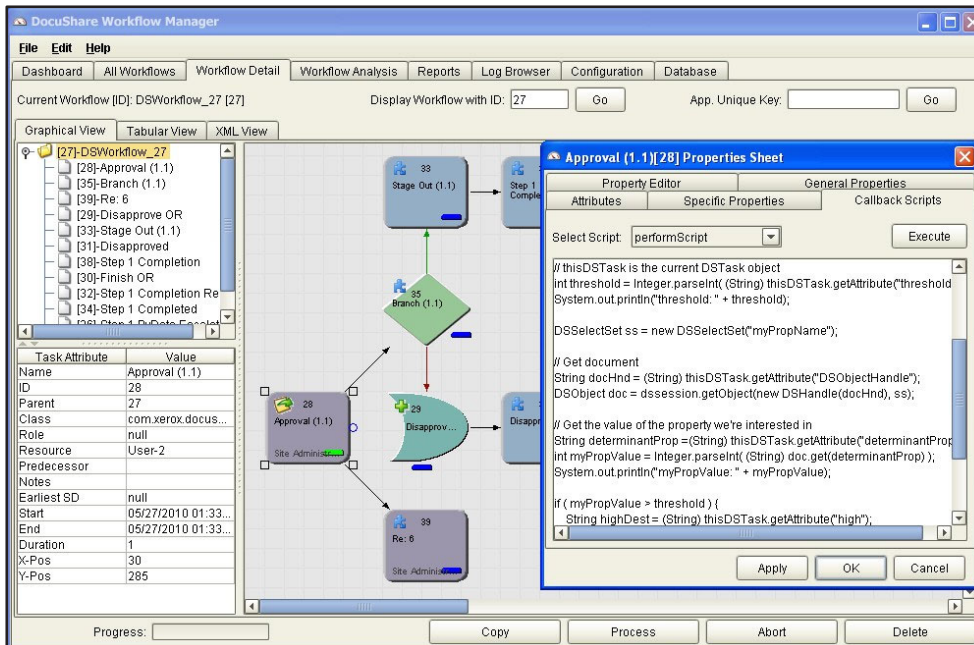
DocuShare Workflow Manager

File Edit Help

Dashboard | All Workflows | Workflow Detail | Workflow Analysis | Reports | Log Browser | Configuration | Database

Current Workflow [ID]: DSWorkflow_27 [27]

Display Workflow with ID: 27 Go

App. Unique Key: Go

Graphical View | Tabular View | XML View

[27]-DSWorkflow_27
[28]-Approval (1.1)
[35]-Branch (1.1)
[39]-Re: 6
[29]-Disapprove OR
[33]-Stage Out (1.1)
[31]-Disapproved
[38]-Step 1 Completion
[30]-Finish OR
[32]-Step 1 Completion Re
[34]-Step 1 Completed
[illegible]

| Task Attribute | Value |
|---|---|
| Name | Approval (1.1) |
| ID | 28 |
| Parent | 27 |
| Class | com.xerox.docus... |
| Role | null |
| Resource | User-2 |
| Predecessor | |
| Notes | |
| Earliest SD | null |
| Start | 05/27/2010 01:33... |
| End | 05/27/2010 01:33... |
| Duration | 1 |
| X-Pos | 30 |
| Y-Pos | 285 |

33
Stage Out (1.1)

Step 1
Comple

35
Branch (1.1)

28
Approval (1.1)
Site Administ

29
Disapprov...

Disappr

39
Re: 6
Site Adminis

Approval (1.1)[28] Properties Sheet

Property Editor | General Properties
Attributes | Specific Properties | Callback Scripts

Select Script: performScript

Execute

// thisDSTask is the current DSTask object
int threshold = Integer.parseInt( (String) thisDSTask.getAttribute("threshold
System.out.println("threshold: " + threshold);

DSSelectSet ss = new DSSelectSet("myPropName");

// Get document
String docHnd = (String) thisDSTask.getAttribute("DSObjectHandle");
DSObject doc = dssession.getObject(new DSHandle(docHnd), ss);

// Get the value of the property we're interested in
String determinantProp =(String) thisDSTask.getAttribute("determinantProp
int myPropValue = Integer.parseInt( (String) doc.get(determinantProp) );
System.out.println("myPropValue: " + myPropValue);

if ( myPropValue > threshold ) {
String highDest= (String) thisDSTask.getAttribute("high");

Apply | OK | Cancel

Progress: | Copy | Process | Abort | Delete